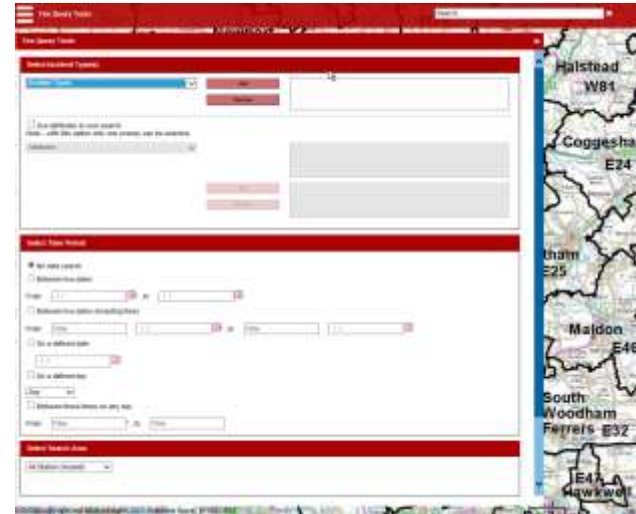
Fire Query Tools

Search

Fire Query Tools

Select Incident Type(s)

Add

Remove

Use attributes in your search
Note - with this option only one incident can be selected

Attributes

Select Time Period

All data search

Between two dates

From to

Between two dates (including times)

From to

On a defined date

On a defined day

Day

Between these times on any day

From to

Select Search Area

All Stations (Incident)

Halstead
W81

Coggeshall
E24

tham
E25

Maldon
E46

South
Woodham
Ferrers E32

E4
Hawkwell